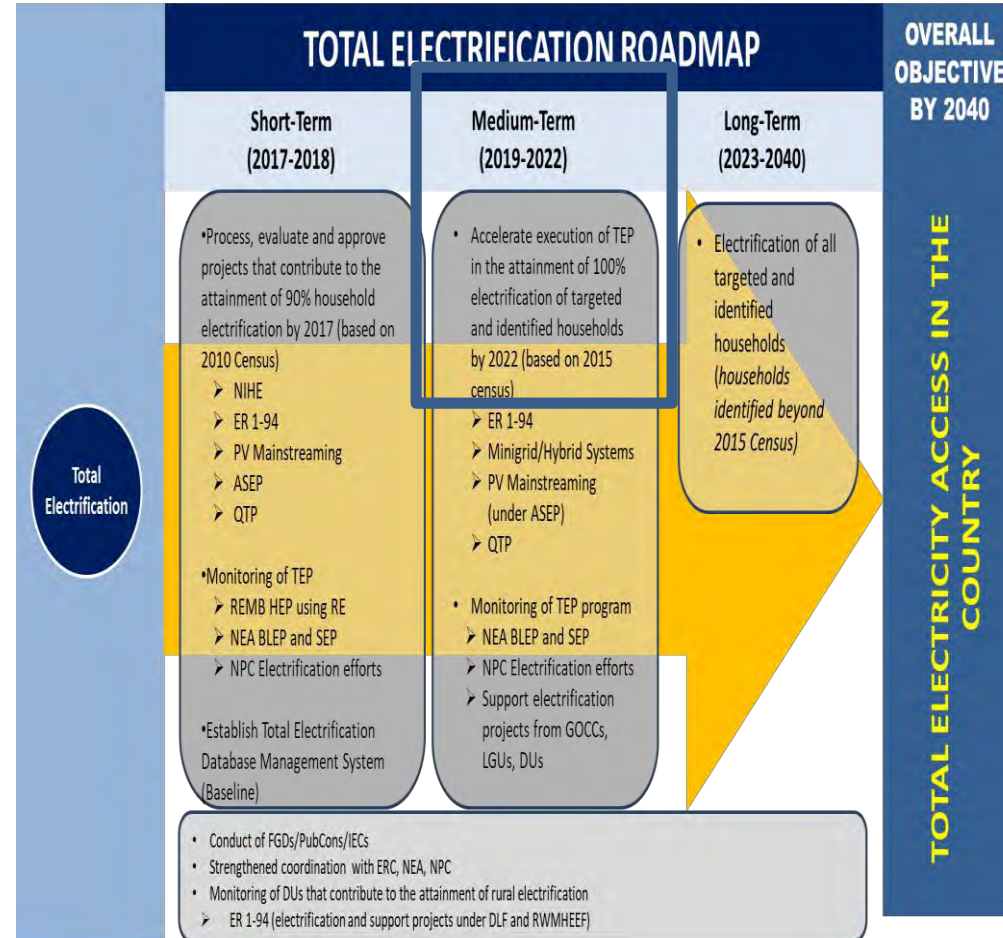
TOTAL ELECTRIFICATION ROADMAP

OVERALL OBJECTIVE BY 2040

Short-Term (2017-2018)

Medium-Term (2019-2022)

Long-Term (2023-2040)

Total Electrification

•Process, evaluate and approve projects that contribute to the attainment of 90% household electrification by 2017 (based on 2010 Census)
➤ NIHE
➤ ER 1-94
➤ PV Mainstreaming
➤ ASEP
➤ QTP

•Monitoring of TEP
➤ REMB HEP using RE
➤ NEA BLEP and SEP
➤ NPC Electrification efforts

•Establish Total Electrification Database Management System (Baseline)

• Accelerate execution of TEP in the attainment of 100% electrification of targeted and identified households by 2022 (based on 2015 census)
➤ ER 1-94
➤ Minigrid/Hybrid Systems
➤ PV Mainstreaming (under ASEP)
➤ QTP

• Monitoring of TEP program
➤ NEA BLEP and SEP
➤ NPC Electrification efforts
➤ Support electrification projects from GOCCs, LGUs, DUs

• Electrification of all targeted and identified households (*households identified beyond 2015 Census*)

• Conduct of FGDs/PubCons/IECs
• Strengthened coordination with ERC, NEA, NPC
• Monitoring of DUs that contribute to the attainment of rural electrification
➤ ER 1-94 (electrification and support projects under DLF and RWMHEEF)

TOTAL ELECTRICITY ACCESS IN THE COUNTRY